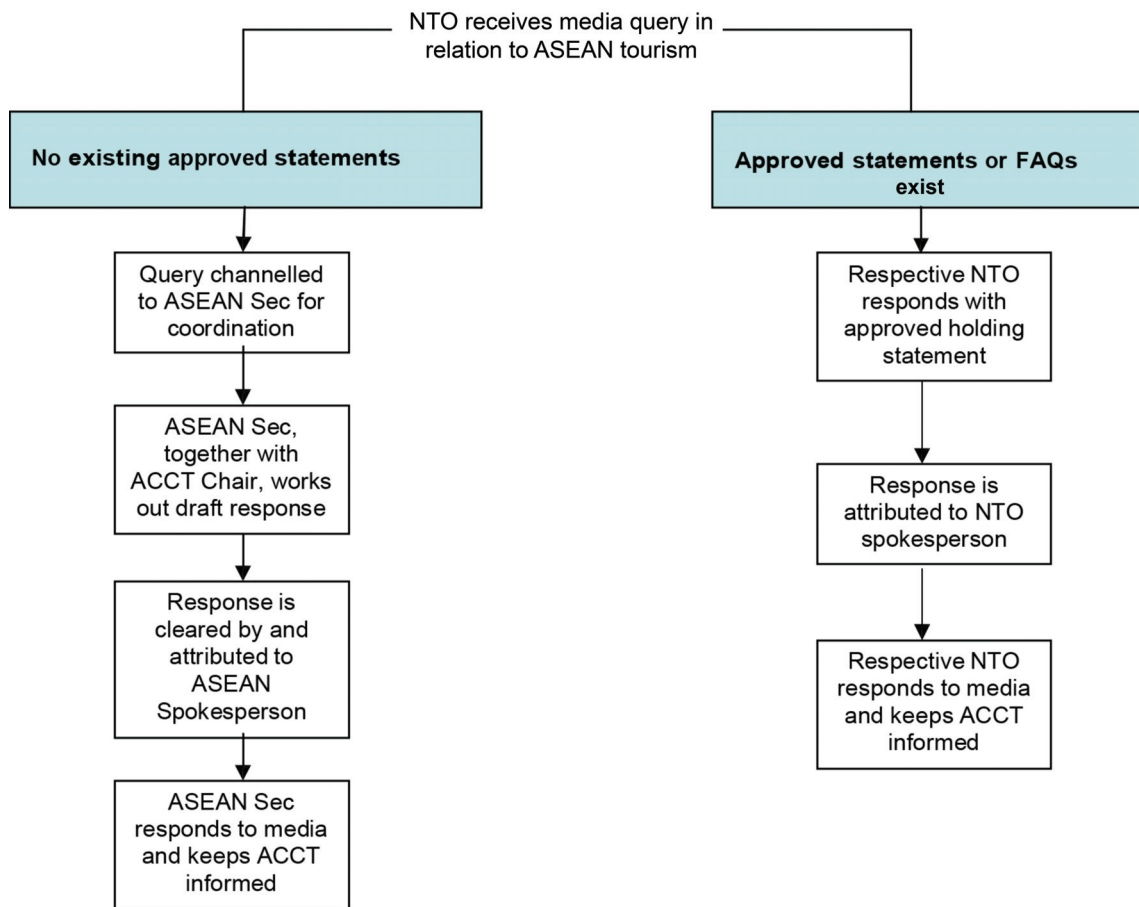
NTO receives media query in relation to ASEAN tourism

No existing approved statements

Query channelled to ASEAN Sec for coordination

ASEAN Sec, together with ACCT Chair, works out draft response

Response is cleared by and attributed to ASEAN Spokesperson

ASEAN Sec responds to media and keeps ACCT informed

Approved statements or FAQs exist

Respective NTO responds with approved holding statement

Response is attributed to NTO spokesperson

Respective NTO responds to media and keeps ACCT informed